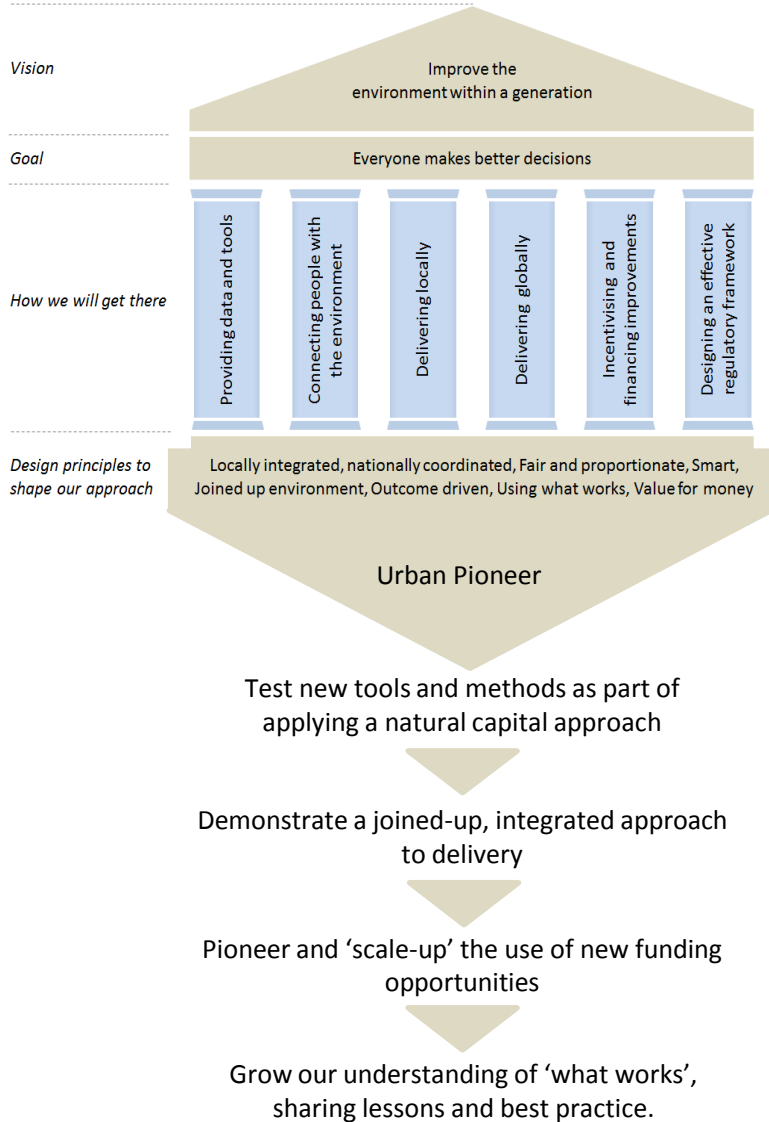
Vision

Improve the environment within a generation

Goal

Everyone makes better decisions

How we will get there

Providing data and tools

Connecting people with the environment

Delivering locally

Delivering globally

Incentivising and financing improvements

Designing an effective regulatory framework

Design principles to shape our approach

Locally integrated, nationally coordinated, Fair and proportionate, Smart, Joined up environment, Outcome driven, Using what works, Value for money

Urban Pioneer

Test new tools and methods as part of applying a natural capital approach

Demonstrate a joined-up, integrated approach to delivery

Pioneer and ‘scale-up’ the use of new funding opportunities

Grow our understanding of ‘what works’, sharing lessons and best practice.